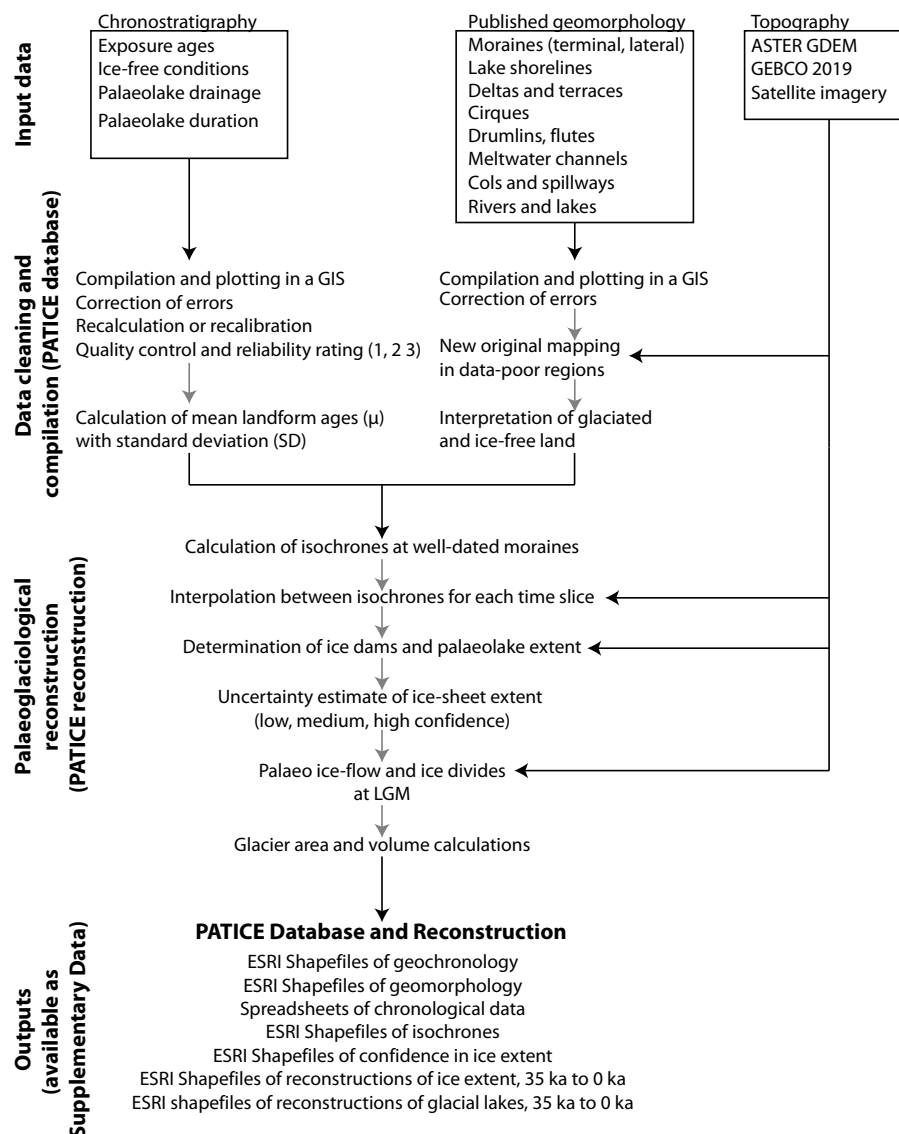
Input data

Chronostratigraphy
Exposure ages
Ice-free conditions
Palaeolake drainage
Palaeolake duration

Published geomorphology
Moraines (terminal, lateral)
Lake shorelines
Deltas and terraces
Cirques
Drumlins, flutes
Meltwater channels
Cols and spillways
Rivers and lakes

Topography
ASTER GDEM
GEBCO 2019
Satellite imagery

Data cleaning and compilation (PATICE database)

Compilation and plotting in a GIS
Correction of errors
Recalculation or recalibration
Quality control and reliability rating (1, 2 3)

Calculation of mean landform ages (μ) with standard deviation (SD)

Compilation and plotting in a GIS
Correction of errors

New original mapping in data-poor regions

Interpretation of glaciated and ice-free land

Palaeoglaciological reconstruction (PATICE reconstruction)

Calculation of isochrones at well-dated moraines

Interpolation between isochrones for each time slice

Determination of ice dams and palaeolake extent

Uncertainty estimate of ice-sheet extent (low, medium, high confidence)

Palaeo ice-flow and ice divides at LGM

Glacier area and volume calculations

Outputs (available as Supplementary Data)

PATICE Database and Reconstruction
ESRI Shapefiles of geochronology
ESRI Shapefiles of geomorphology
Spreadsheets of chronological data
ESRI Shapefiles of isochrones
ESRI Shapefiles of confidence in ice extent
ESRI Shapefiles of reconstructions of ice extent, 35 ka to 0 ka
ESRI shapefiles of reconstructions of glacial lakes, 35 ka to 0 ka